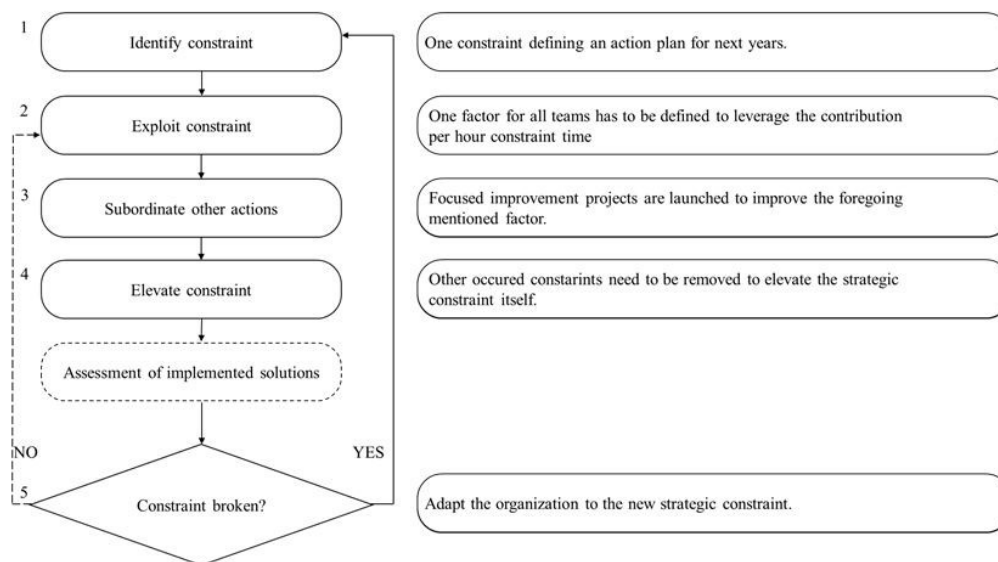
1
Identify constraint

2
Exploit constraint

3
Subordinate other actions

4
Elevate constraint

Assessment of implemented solutions

NO

YES

5
Constraint broken?

One constraint defining an action plan for next years.

One factor for all teams has to be defined to leverage the contribution per hour constraint time

Focused improvement projects are launched to improve the foregoing mentioned factor.

Other occured constarints need to be removed to elevate the strategic constraint itself.

Adapt the organization to the new strategic constraint.